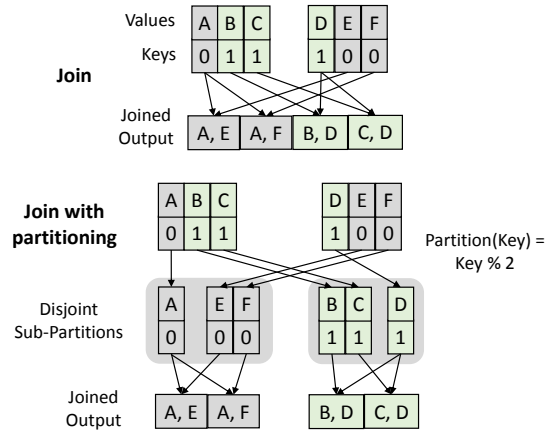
Values

Keys

| A | B | C |
|---|---|---|
| 0 | 1 | 1 |

| D | E | F |
|---|---|---|
| 1 | 0 | 0 |

**Join**

Joined Output

| A, E | A, F | B, D | C, D |
|---|---|---|---|

**Join with partitioning**

| A | B | C |
|---|---|---|
| 0 | 1 | 1 |

| D | E | F |
|---|---|---|
| 1 | 0 | 0 |

Partition(Key) = Key % 2

Disjoint Sub-Partitions

| A |
|---|
| 0 |

| E | F |
|---|---|
| 0 | 0 |

| B | C |
|---|---|
| 1 | 1 |

| D |
|---|
| 1 |

Joined Output

| A, E | A, F |
|---|---|

| B, D | C, D |
|---|---|